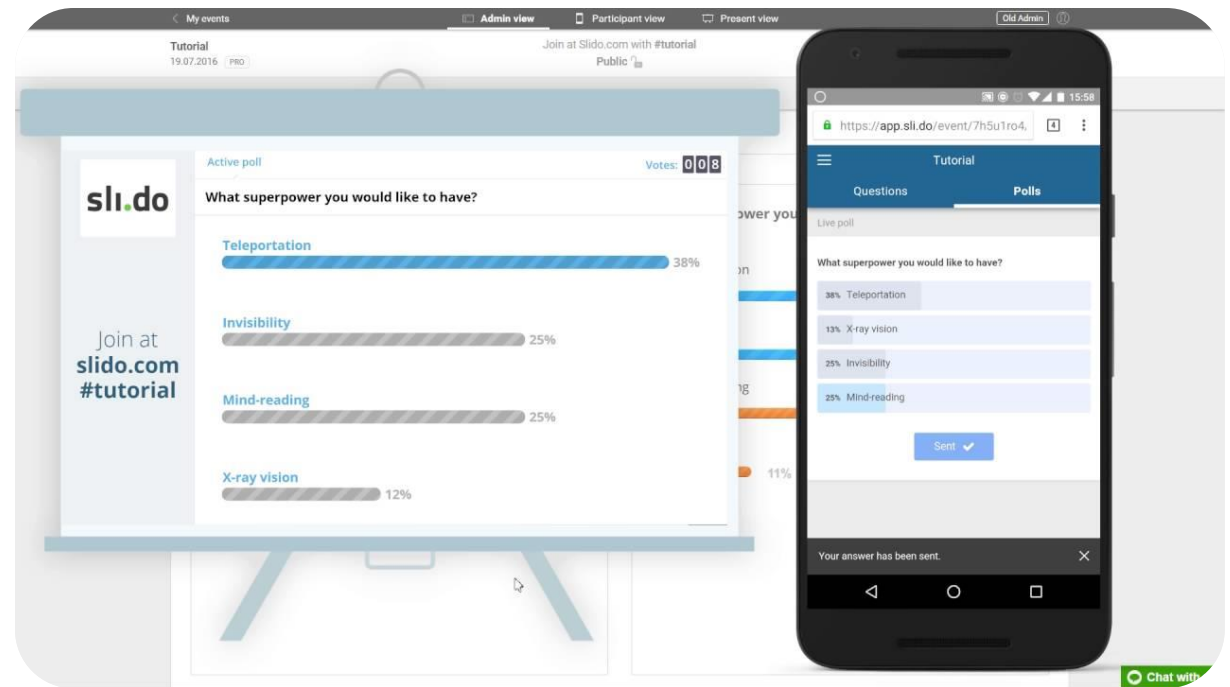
< My events
Admin view
Participant view
Present view
Old Admin

Tutorial
19.07.2016 PRO

Join at Slido.com with #tutorial
Public

sli.do

Join at
slido.com
#tutorial

Active poll
Votes: 008

What superpower you would like to have?

Teleportation
38%

Invisibility
25%

Mind-reading
25%

X-ray vision
12%

ower you
on
ng
11%

15:58
https://app.sli.do/event/7h5u1ro4,
4

Tutorial
Questions
Polls

Live poll

What superpower you would like to have?

38% Teleportation
13% X-ray vision
25% Invisibility
25% Mind-reading

Sent ✔

Your answer has been sent.

Chat with